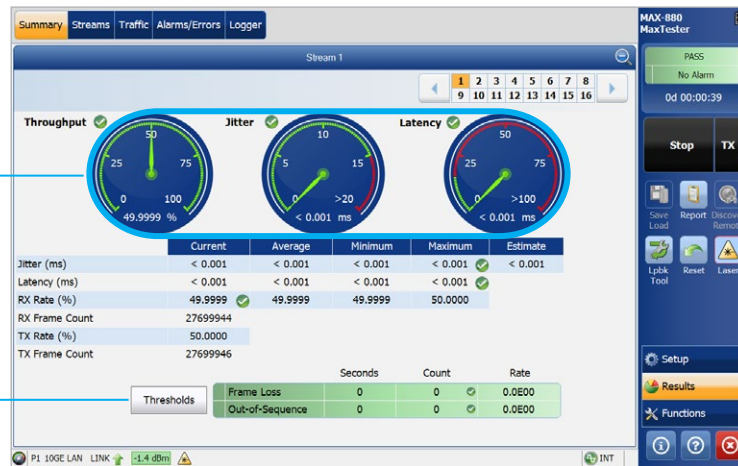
Summary Streams Traffic Alarms/Errors Logger

Stream 1

| 1 | 2 | 3 | 4 | 5 | 6 | 7 | 8 |
|---|---|---|---|---|---|---|---|
| 9 | 10 | 11 | 12 | 13 | 14 | 15 | 16 |

Throughput
50
25 75
0 100
49.9999 %

Jitter
10
5 15
0 >20
< 0.001 ms

Latency
50
25 75
0 >100
< 0.001 ms

| | Current | Average | Minimum | Maximum | Estimate |
|---|---|---|---|---|---|
| Jitter (ms) | < 0.001 | < 0.001 | < 0.001 | < 0.001 | < 0.001 |
| Latency (ms) | < 0.001 | < 0.001 | < 0.001 | < 0.001 | |
| RX Rate (%) | 49.9999 | 49.9999 | 49.9999 | 50.0000 | |
| RX Frame Count | 27699944 | | | | |
| TX Rate (%) | 50.0000 | | | | |
| TX Frame Count | 27699946 | | | | |

Thresholds

| | Seconds | Count | Rate |
|---|---|---|---|
| Frame Loss | 0 | 0 | 0.0E00 |
| Out-of-Sequence | 0 | 0 | 0.0E00 |

P1 10GE LAN LINK -1.4 dBm

INT

MAX-880
MaxTester

PASS
No Alarm
0d 00:00:39

Stop TX

Save Load
Report
Discov Remot
Lpbk Tool
Reset
Laser

Setup
Results
Functions